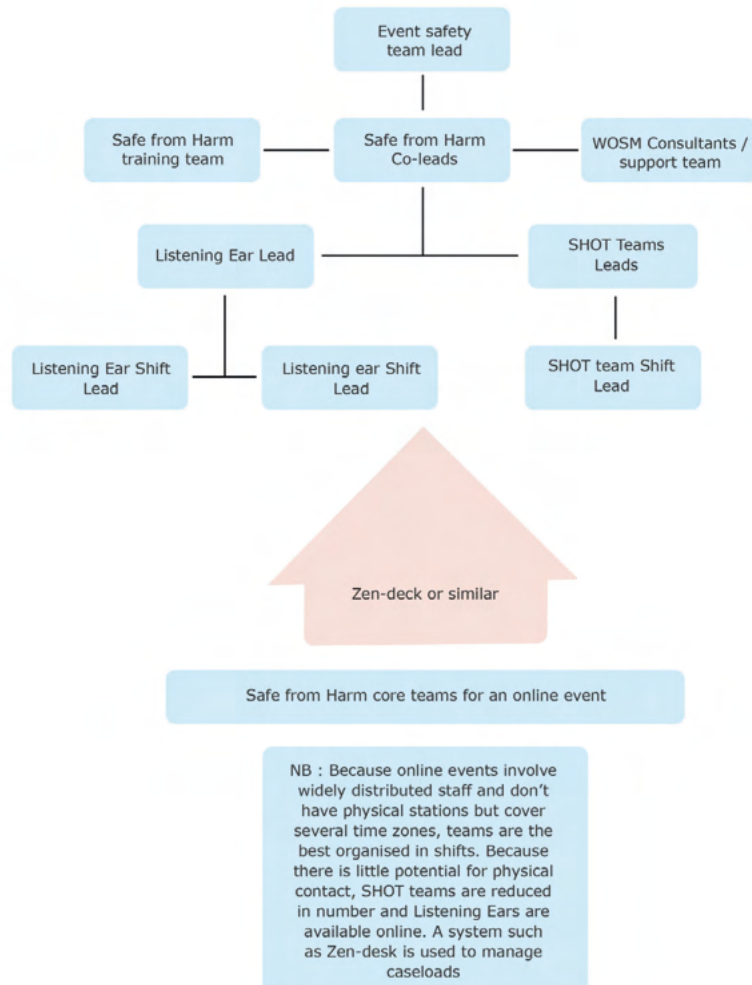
Event safety team lead

Safe from Harm training team

Safe from Harm Co-leads

WOSM Consultants / support team

Listening Ear Lead

SHOT Teams Leads

Listening Ear Shift Lead

Listening ear Shift Lead

SHOT team Shift Lead

Zen-deck or similar

Safe from Harm core teams for an online event

NB : Because online events involve widely distributed staff and don't have physical stations but cover several time zones, teams are the best organised in shifts. Because there is little potential for physical contact, SHOT teams are reduced in number and Listening Ears are available online. A system such as Zen-desk is used to manage caseloads